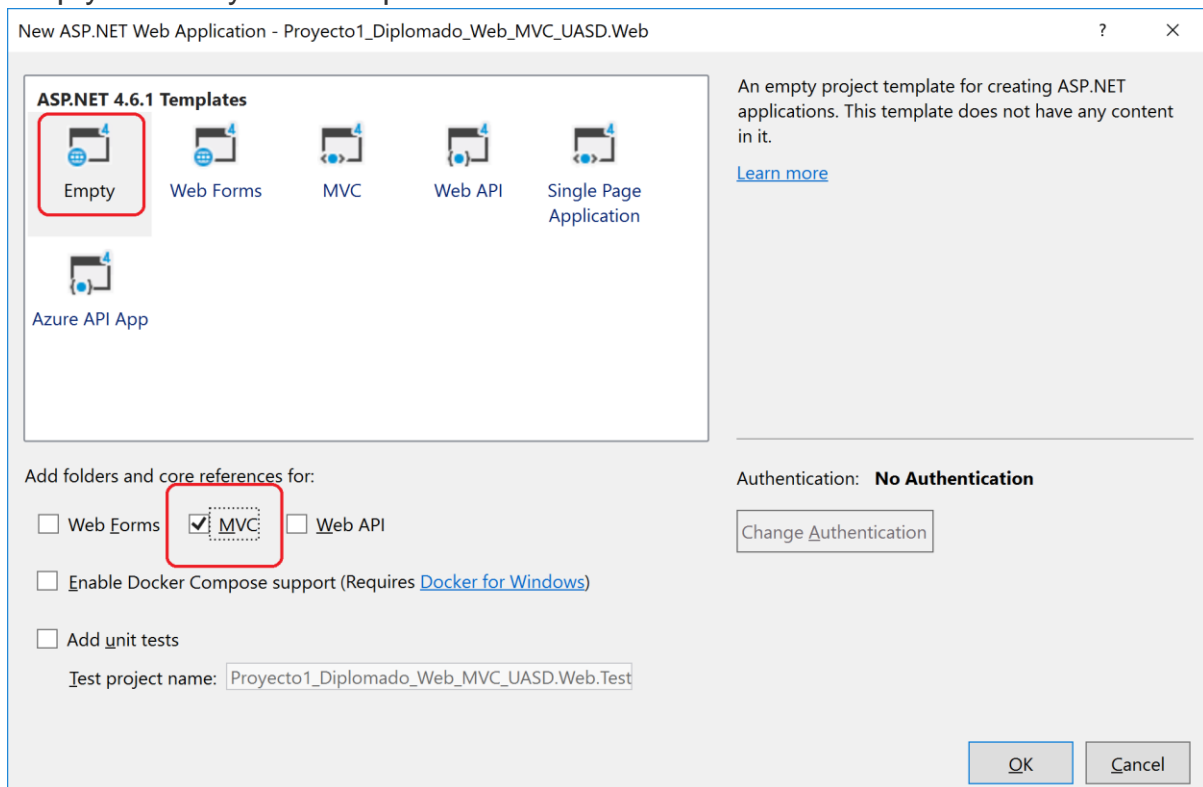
New ASP.NET Web Application - Proyecto1_Diplomado_Web_MVC_UASD.Web

?

×

ASP.NET 4.6.1 Templates

4

Empty

4

Web Forms

4

MVC

4

Web API

4

Single Page Application

4

Azure API App

An empty project template for creating ASP.NET applications. This template does not have any content in it.

Learn more

Add folders and core references for:

Web Forms

MVC

Web API

Enable Docker Compose support (Requires Docker for Windows)

Add unit tests

Test project name: Proyecto1_Diplomado_Web_MVC_UASD.Web.Test

Authentication: No Authentication

Change Authentication

OK

Cancel